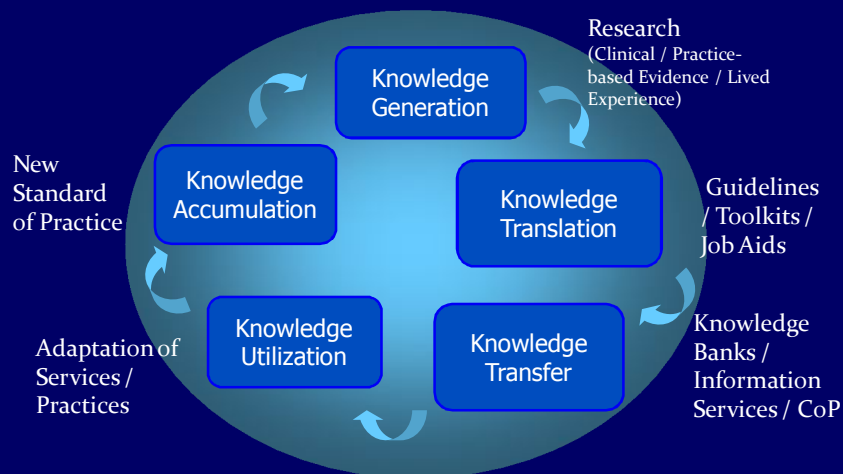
Knowledge Generation

Research
(Clinical / Practice-based Evidence / Lived Experience)

Knowledge Translation

Guidelines / Toolkits / Job Aids

Knowledge Transfer

Knowledge Banks / Information Services / CoP

Knowledge Utilization

Adaptation of Services / Practices

Knowledge Accumulation

New Standard of Practice